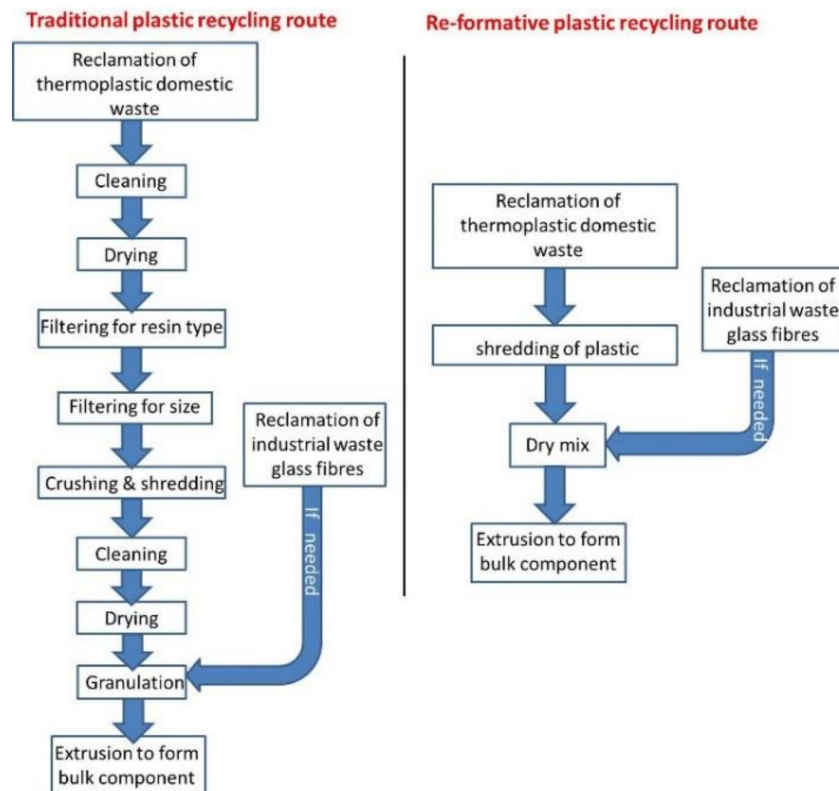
Traditional plastic recycling route

Reclamation of thermoplastic domestic waste

Cleaning

Drying

Filtering for resin type

Filtering for size

Crushing & shredding

Cleaning

Drying

Granulation

Extrusion to form bulk component

Reclamation of industrial waste glass fibres

If needed

Re-formative plastic recycling route

Reclamation of thermoplastic domestic waste

shredding of plastic

Dry mix

Extrusion to form bulk component

Reclamation of industrial waste glass fibres

If needed